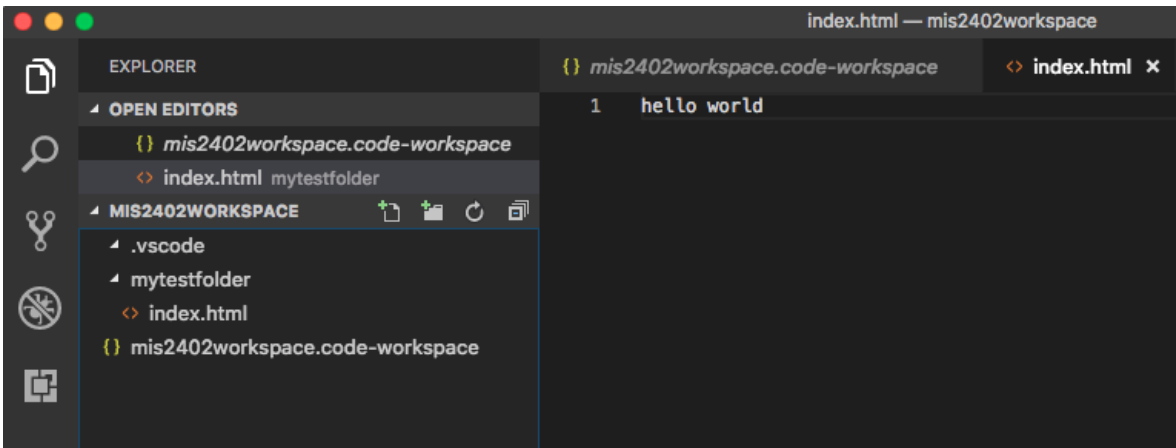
index.html — mis2402workspace

EXPLORER

{} mis2402workspace.code-workspace

<> index.html ×

1 hello world

OPEN EDITORS

{} mis2402workspace.code-workspace

<> index.html mytestfolder

MIS2402WORKSPACE

.vscode

mytestfolder

<> index.html

{} mis2402workspace.code-workspace